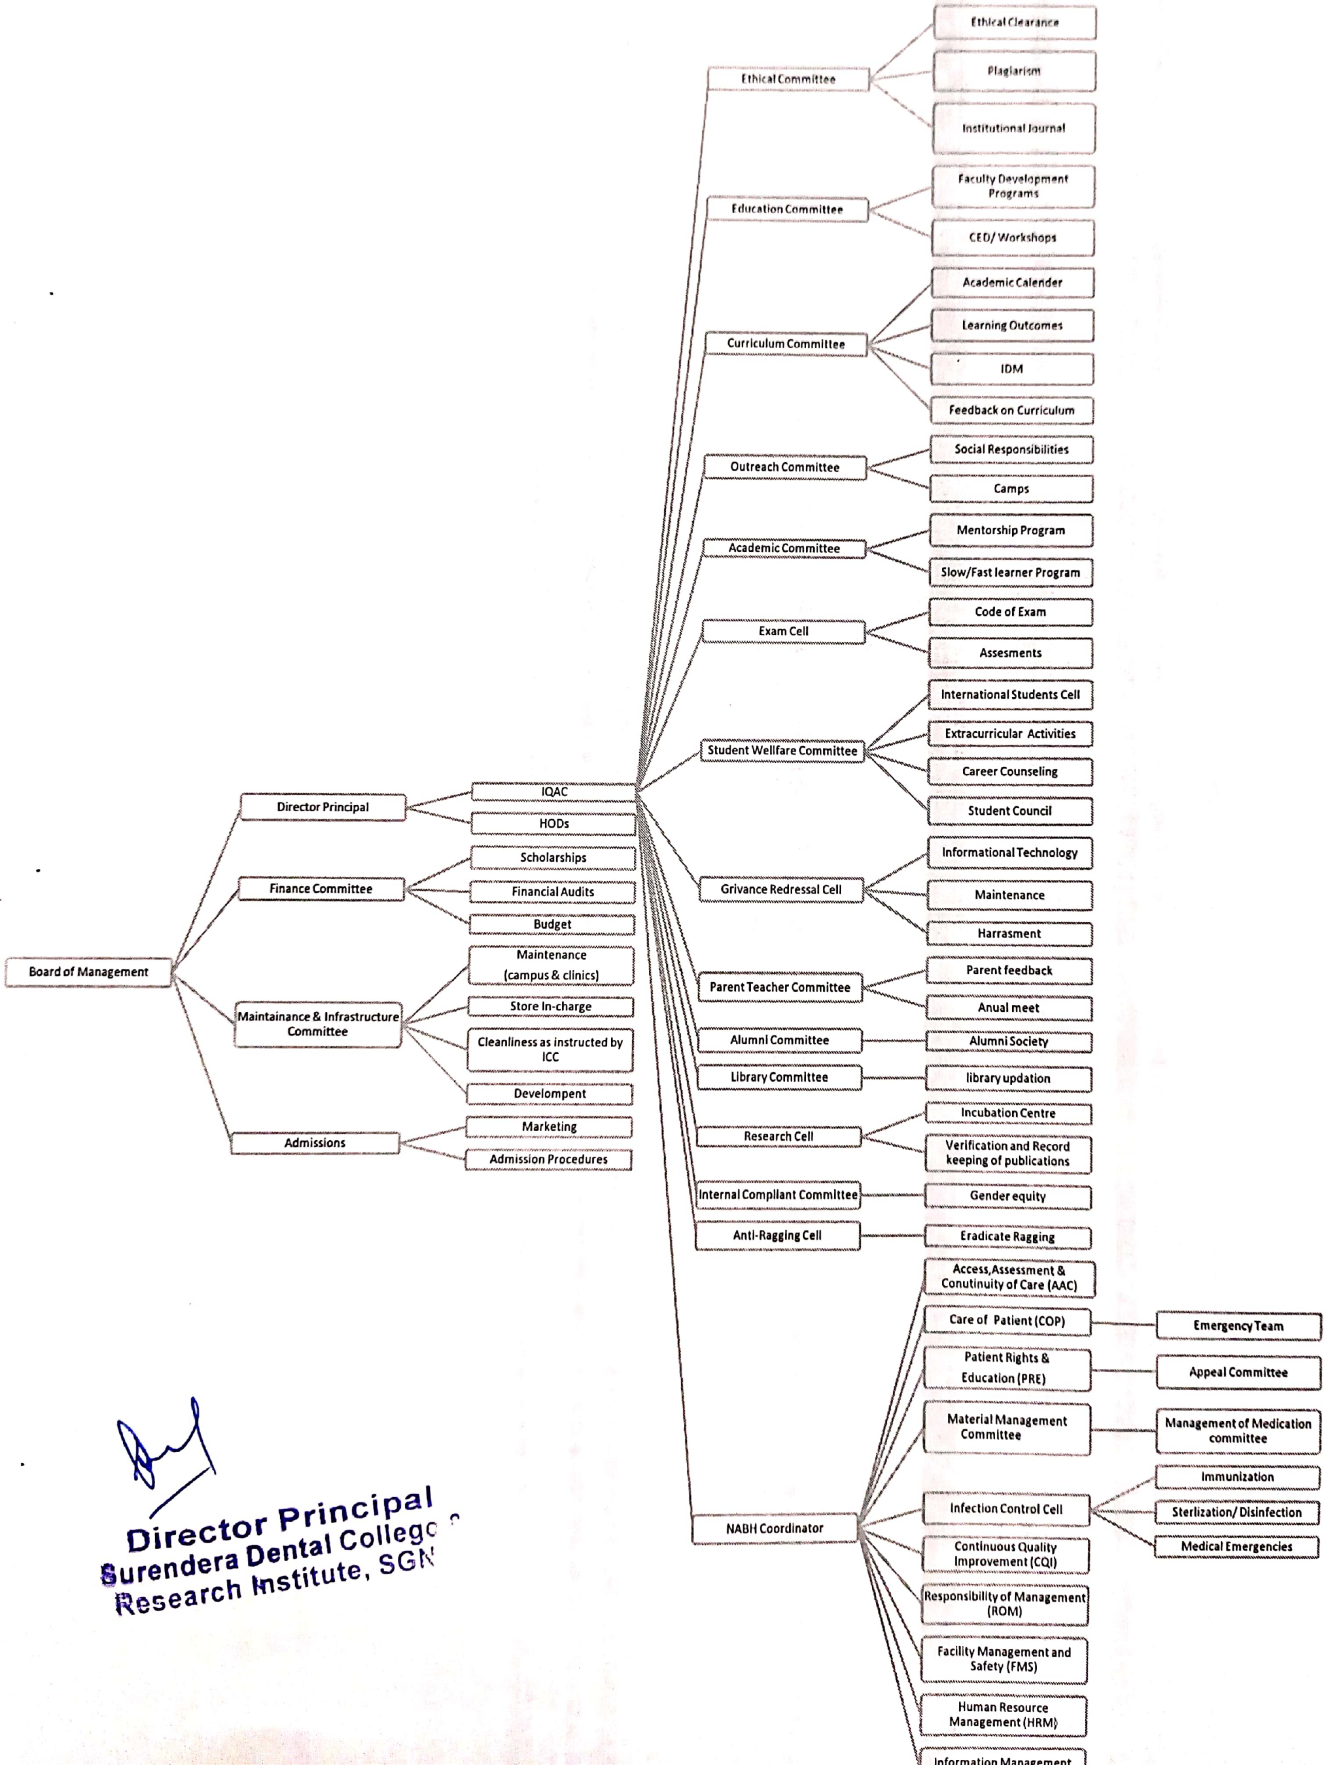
Board of Management

Director Principal
IQAC
HODs

Finance Committee
Scholarships
Financial Audits
Budget

Maintainance & Infrastructure Committee
Maintenance (campus & clinics)
Store In-charge
Cleanliness as instructed by ICC
Develompent

Admissions
Marketing
Admission Procedures

Ethical Committee
Ethical Clearance
Plagiarism
Institutional Journal

Education Committee
Faculty Development Programs
CED/ Workshops

Curriculum Committee
Academic Calender
Learning Outcomes
IDM
Feedback on Curriculum

Outreach Committee
Social Responsibilities
Camps

Academic Committee
Mentorship Program
Slow/Fast learner Program

Exam Cell
Code of Exam
Assesments

Student Wellfare Committee
International Students Cell
Extracurricular Activities
Career Counseling
Student Council

Grivance Redressal Cell
Informational Technology
Maintenance
Harrasment

Parent Teacher Committee
Parent feedback
Anual meet

Alumni Committee
Alumni Society

Library Committee
library updation

Research Cell
Incubation Centre
Verification and Record keeping of publications

Internal Compliant Committee
Gender equity

Anti-Ragging Cell
Eradicate Ragging

NABH Coordinator
Access,Assessment & Conutinuity of Care (AAC)
Care of Patient (COP)
Emergency Team
Patient Rights & Education (PRE)
Appeal Committee
Material Management Committee
Management of Medication committee
Infection Control Cell
Immunization
Sterlization/ Disinfection
Medical Emergencies
Continuous Quality Improvement (CQI)
Responsibility of Management (ROM)
Facility Management and Safety (FMS)
Human Resource Management (HRM)
Information Management

Director Principal
Surendera Dental College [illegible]
Research Institute, SGN